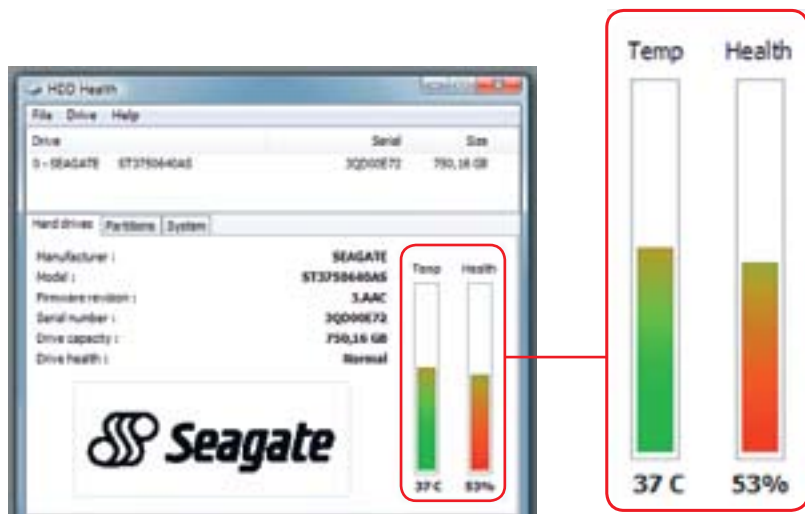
HDD Health

File Drive Help

| Drive | Serial | Size |
|---|---|---|
| 0 - SEAGATE ST3750640AS | 3QD00E72 | 750,16 GB |

Hard drives Partitions System

Manufacturer : SEAGATE
Model : ST3750640AS
Firmware revision : 3.AAC
Serial number : 3QD00E72
Drive capacity : 750,16 GB
Drive health : Normal

Seagate

Temp Health

37 C 53%

Temp Health

37 C 53%